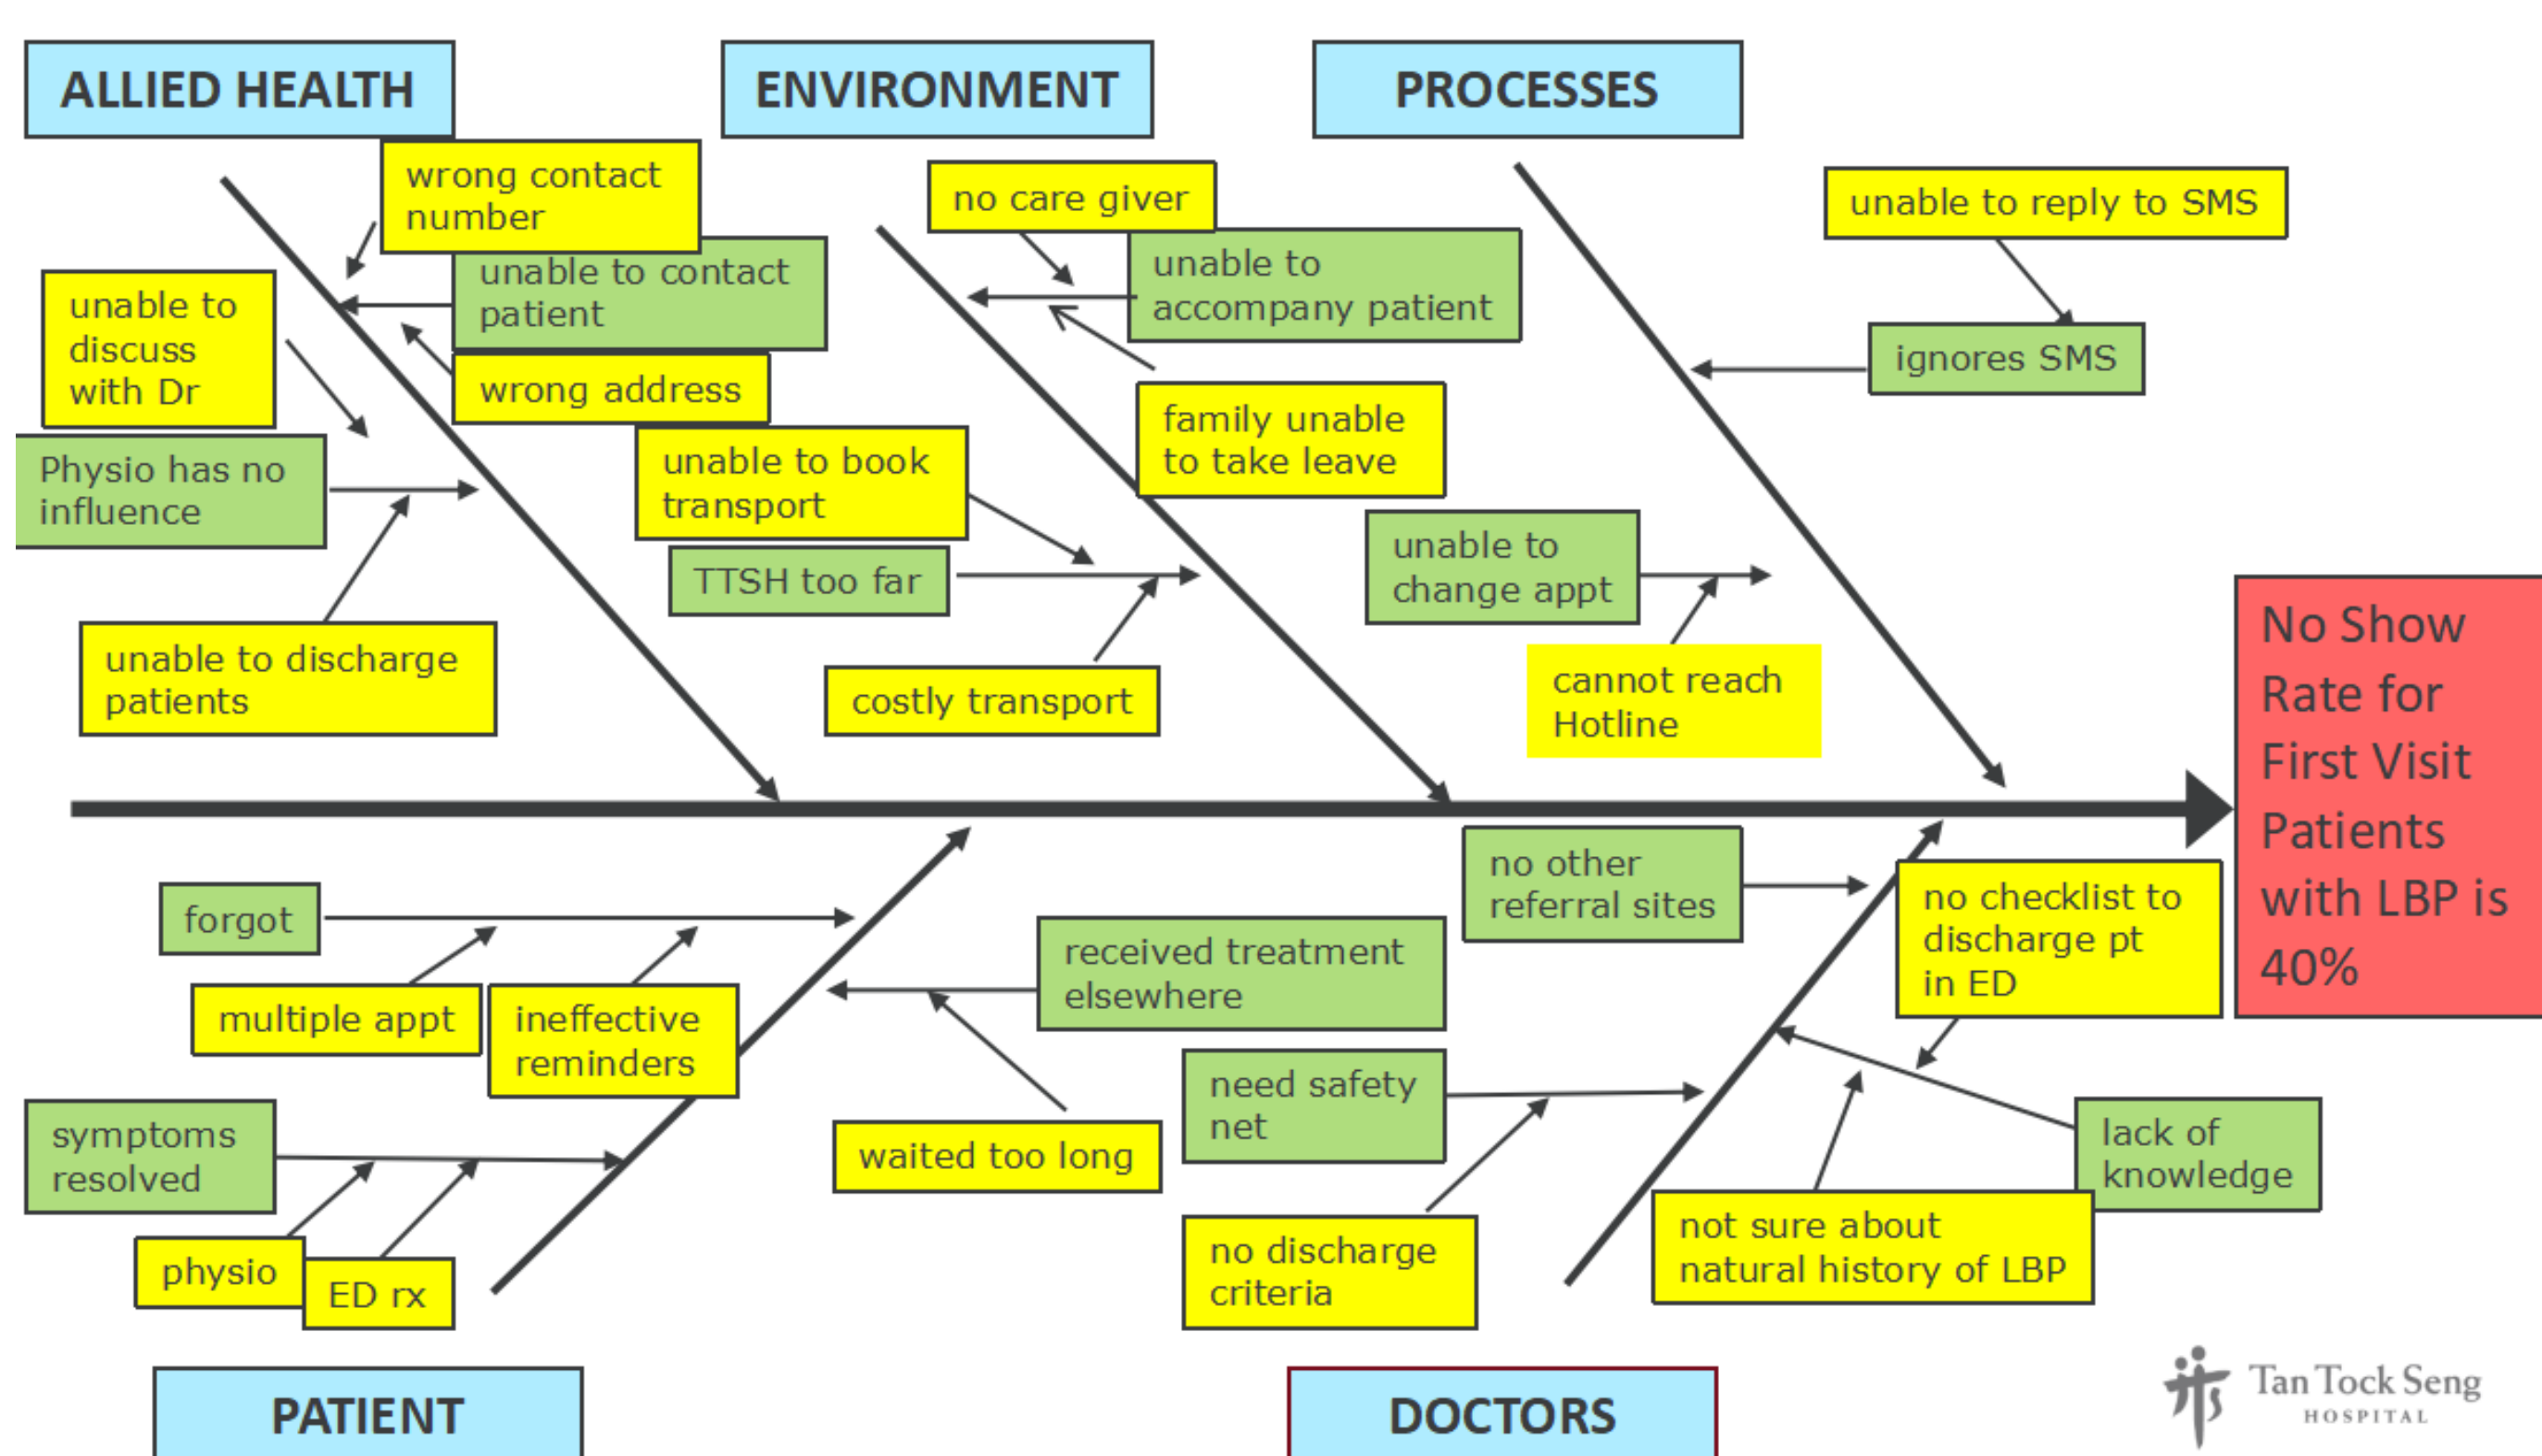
ALLIED HEALTH

ENVIRONMENT

PROCESSES

wrong contact number

unable to contact patient

wrong address

unable to discuss with Dr

Physio has no influence

unable to discharge patients

no care giver

unable to accompany patient

family unable to take leave

unable to book transport

TTSH too far

costly transport

unable to reply to SMS

ignores SMS

unable to change appt

cannot reach Hotline

No Show Rate for First Visit Patients with LBP is 40%

forgot

multiple appt

ineffective reminders

symptoms resolved

physio

ED rx

received treatment elsewhere

waited too long

no other referral sites

no checklist to discharge pt in ED

need safety net

no discharge criteria

lack of knowledge

not sure about natural history of LBP

PATIENT

DOCTORS

Tan Tock Seng HOSPITAL